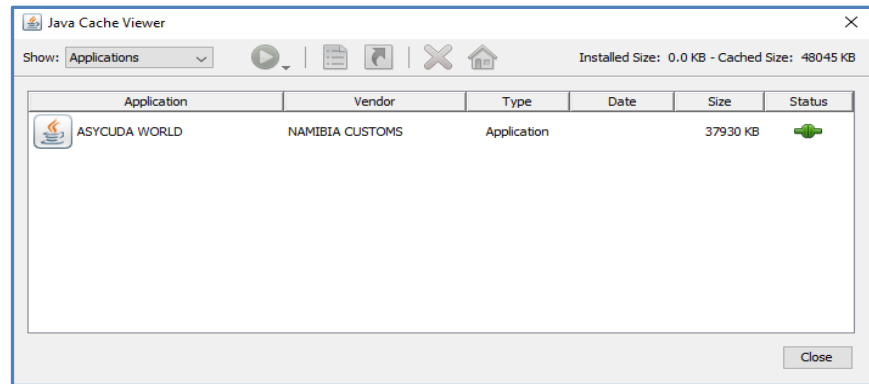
Java Cache Viewer

×

Show: Applications

Installed Size: 0.0 KB - Cached Size: 48045 KB

| Application | Vendor | Type | Date | Size | Status |
|---|---|---|---|---|---|
| ASYCUDA WORLD | NAMIBIA CUSTOMS | Application | | 37930 KB | |

Close